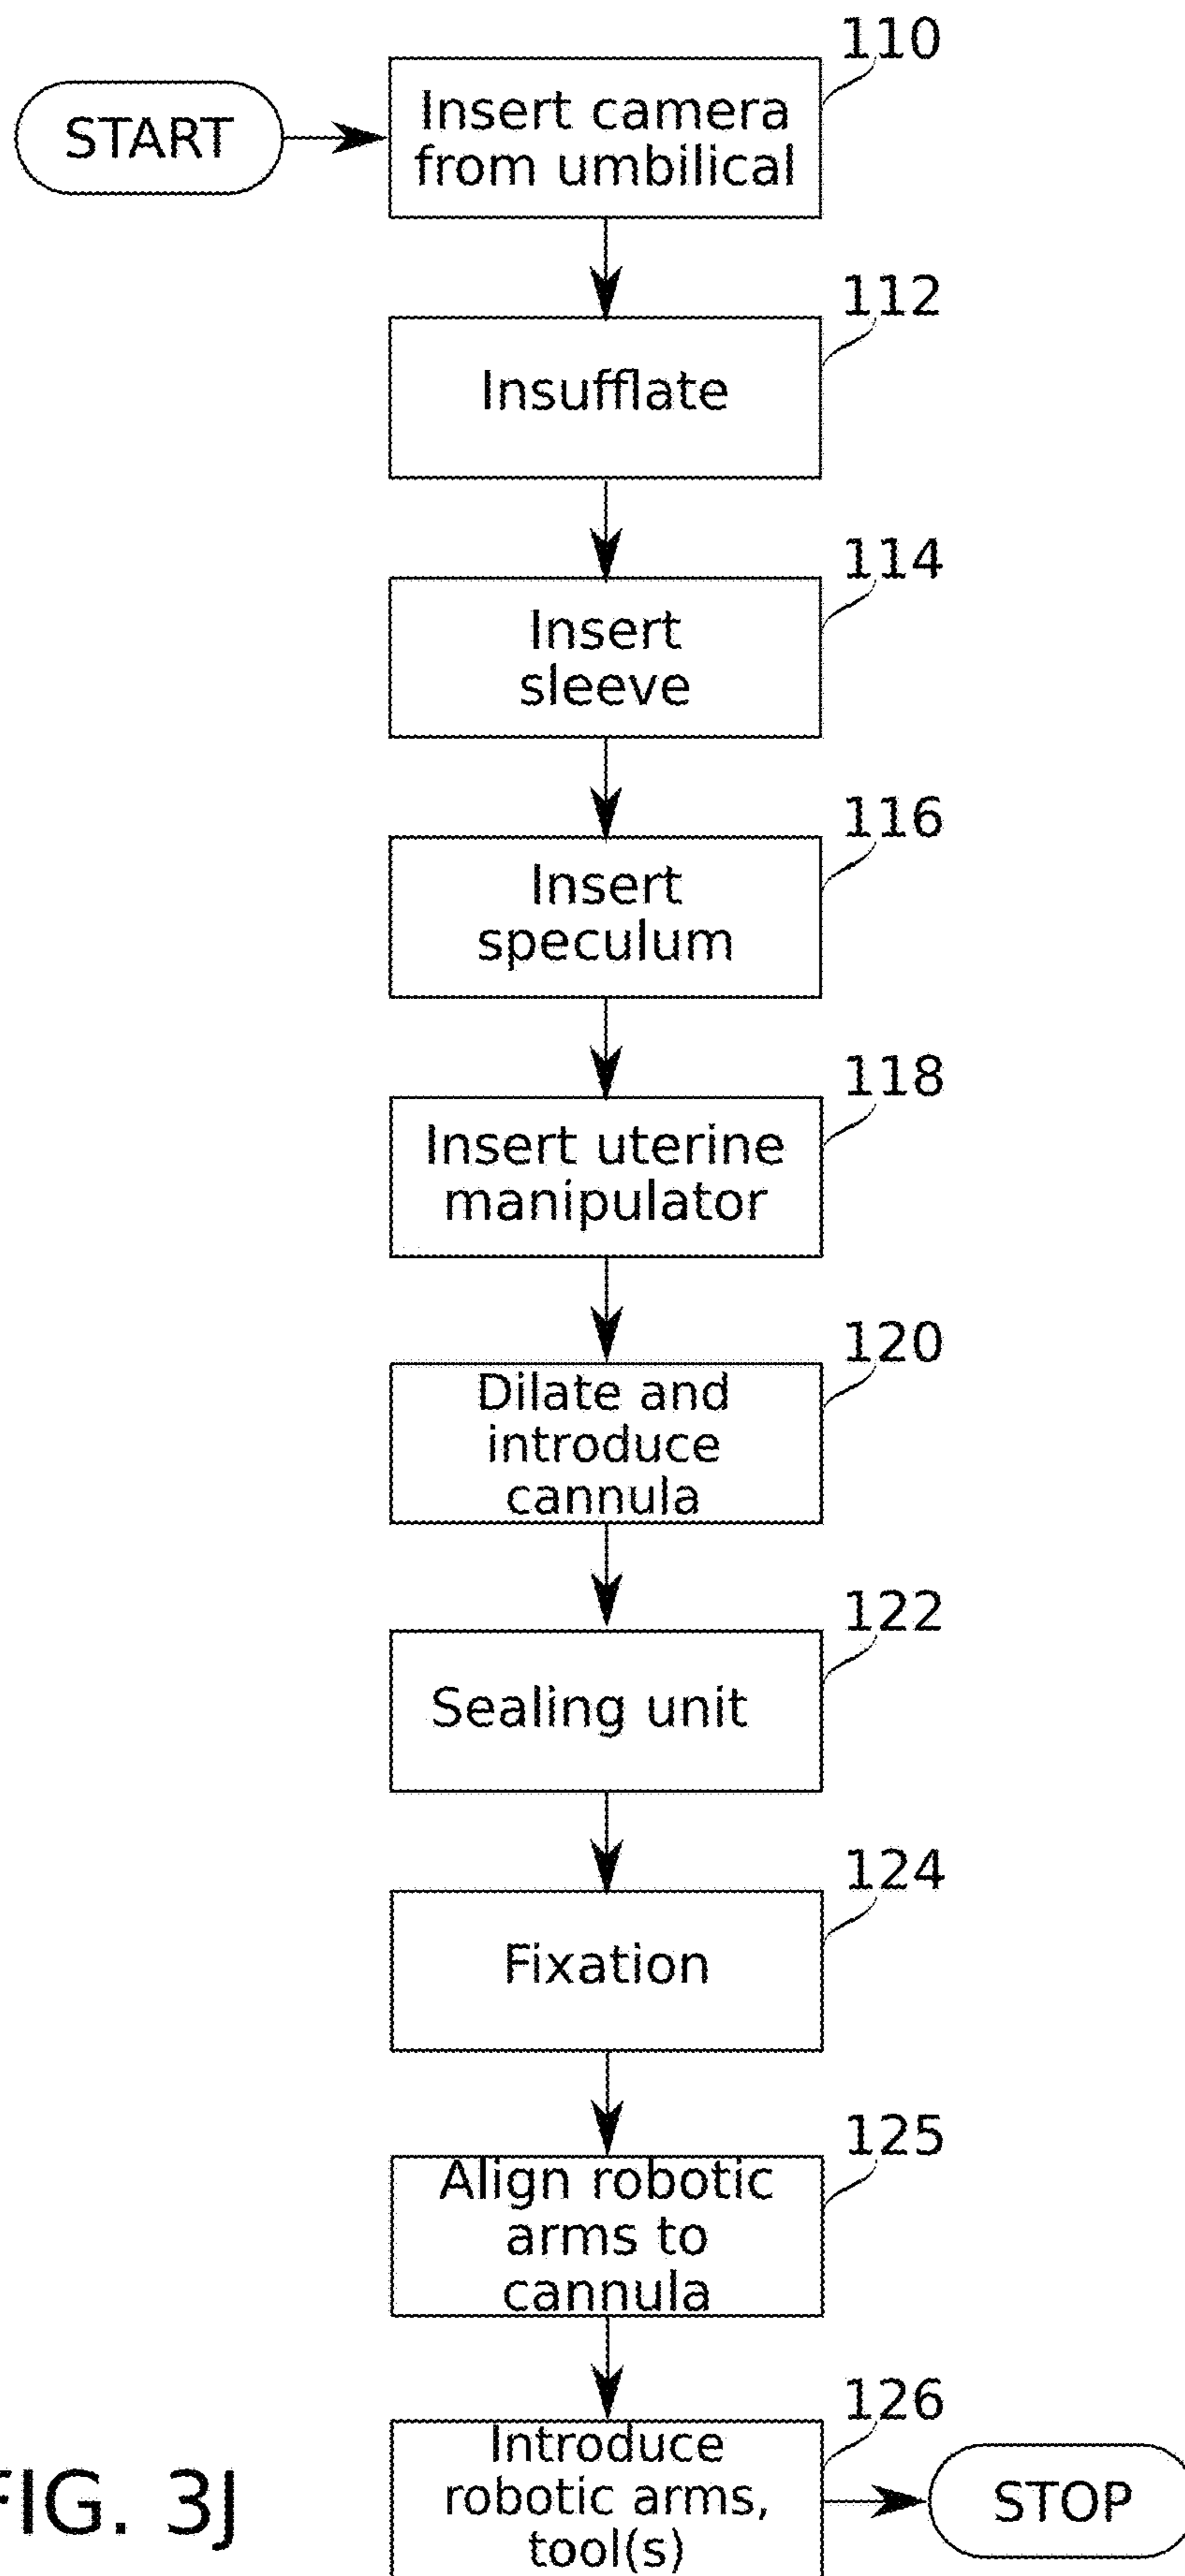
START

110
Insert camera from umbilical

112
Insufflate

114
Insert sleeve

116
Insert speculum

118
Insert uterine manipulator

120
Dilate and introduce cannula

122
Sealing unit

124
Fixation

125
Align robotic arms to cannula

126
Introduce robotic arms, tool(s)

STOP

FIG. 3J